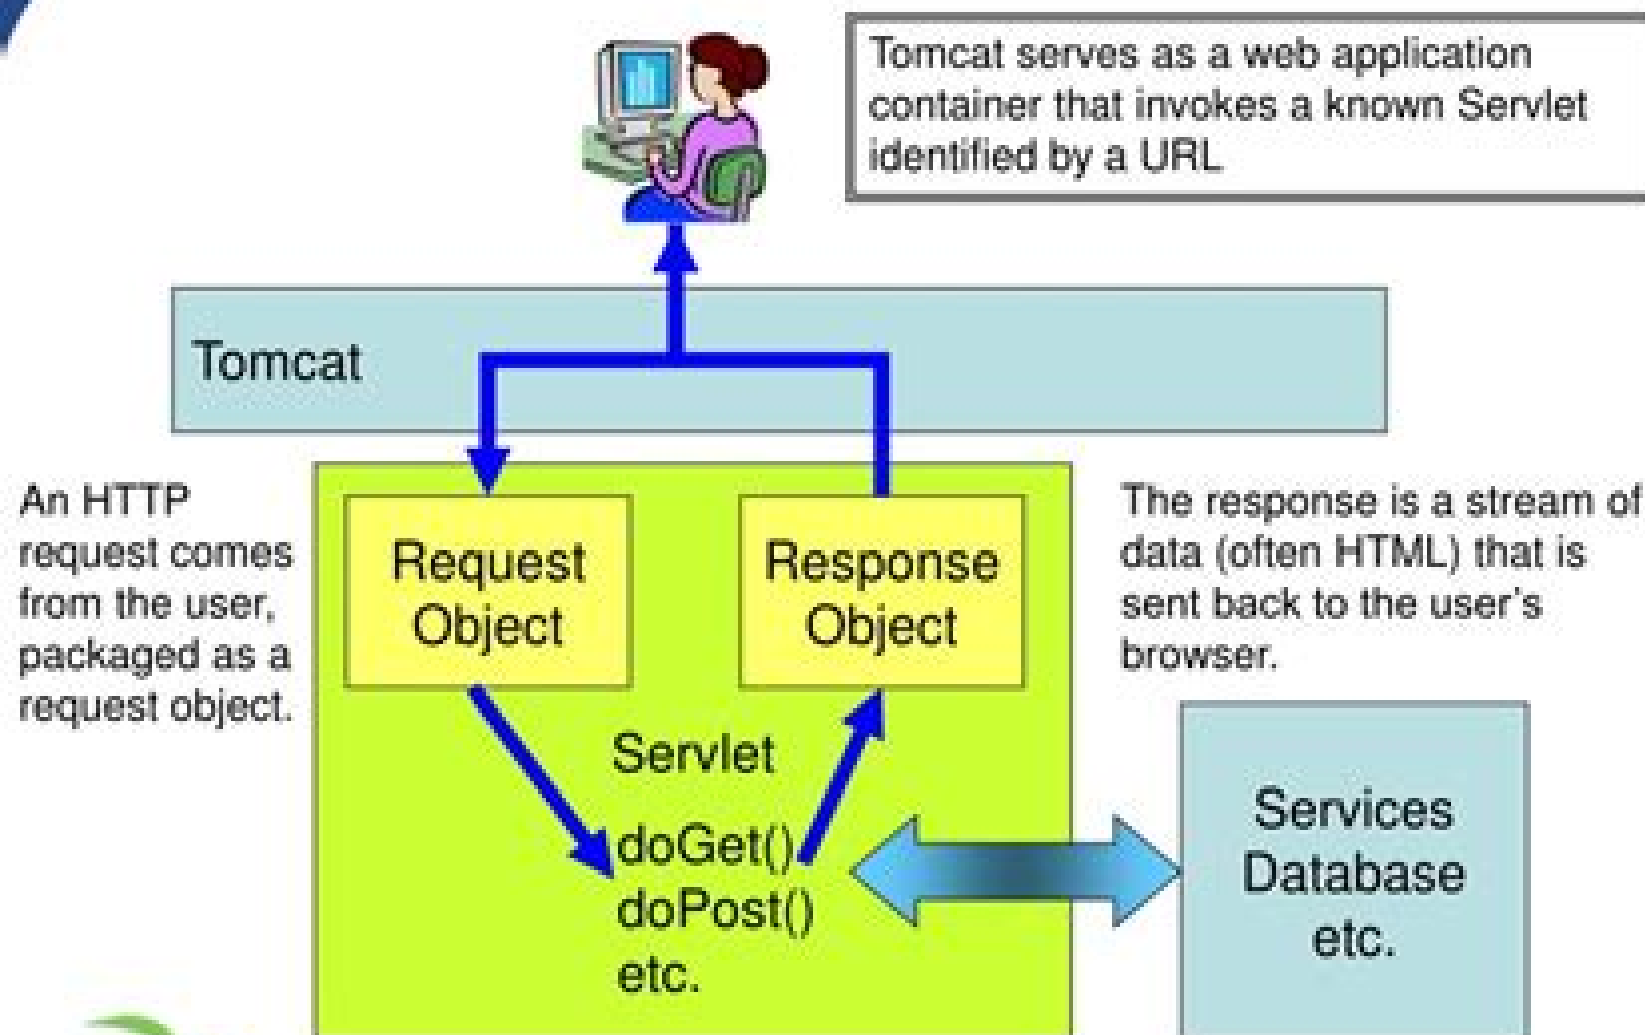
Tomcat serves as a web application container that invokes a known Servlet identified by a URL

Tomcat

An HTTP request comes from the user, packaged as a request object.

Request Object

Response Object

The response is a stream of data (often HTML) that is sent back to the user's browser.

Servlet

doGet()
doPost()
etc.

Services
Database
etc.